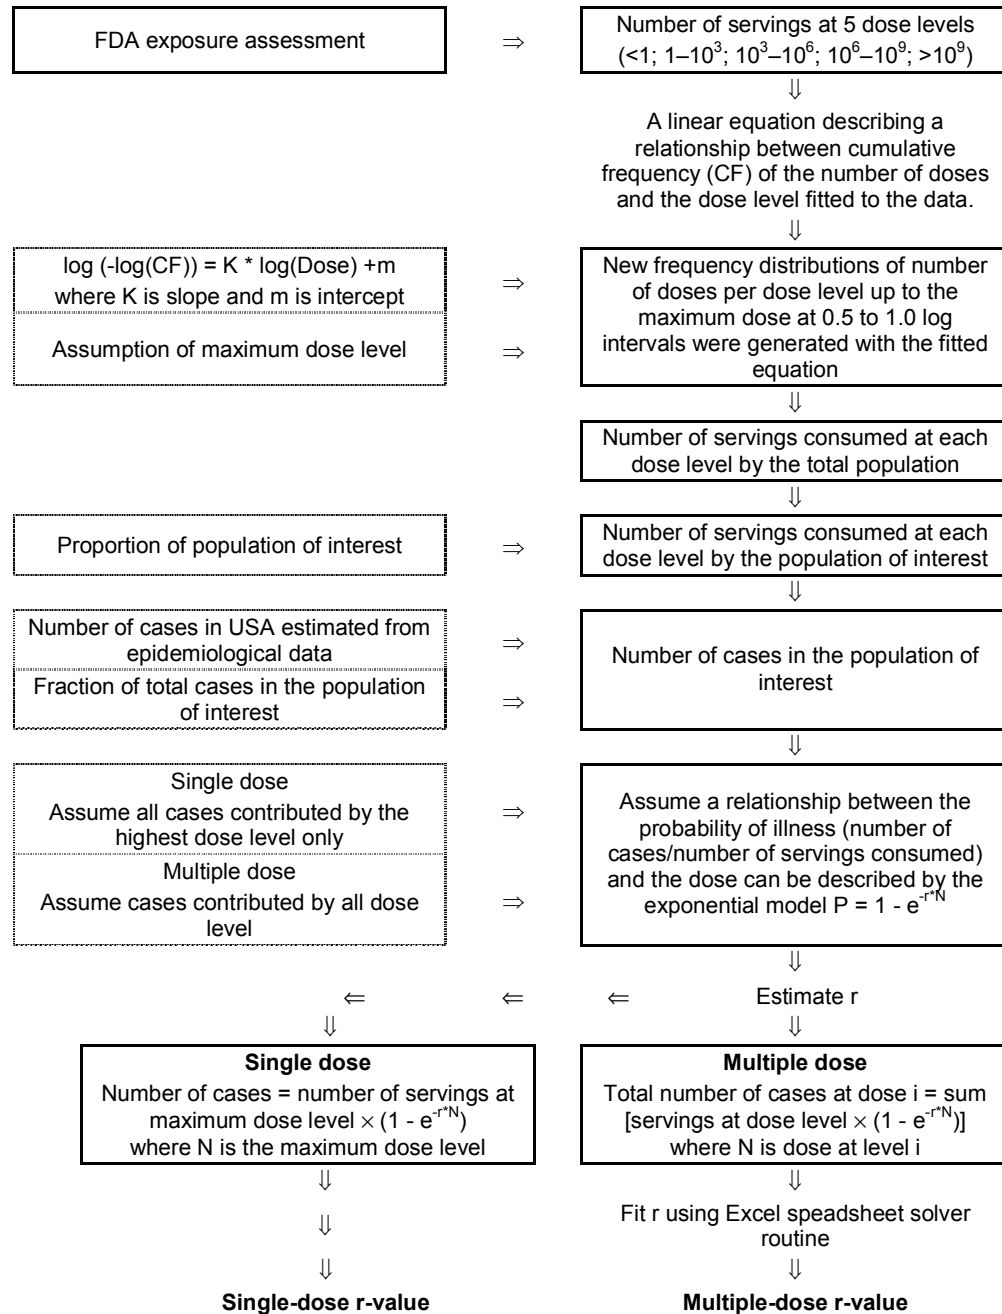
FDA exposure assessment ⇒ Number of servings at 5 dose levels (<1; 1–$10^3$; $10^3$–$10^6$; $10^6$–$10^9$; >$10^9$)

⇓

A linear equation describing a relationship between cumulative frequency (CF) of the number of doses and the dose level fitted to the data.

⇓

log (-log(CF)) = K * log(Dose) +m where K is slope and m is intercept ⇒

Assumption of maximum dose level ⇒

New frequency distributions of number of doses per dose level up to the maximum dose at 0.5 to 1.0 log intervals were generated with the fitted equation

⇓

Number of servings consumed at each dose level by the total population

⇓

Proportion of population of interest ⇒ Number of servings consumed at each dose level by the population of interest

⇓

Number of cases in USA estimated from epidemiological data ⇒

Fraction of total cases in the population of interest ⇒

Number of cases in the population of interest

⇓

Single dose
Assume all cases contributed by the highest dose level only ⇒

Multiple dose
Assume cases contributed by all dose level ⇒

Assume a relationship between the probability of illness (number of cases/number of servings consumed) and the dose can be described by the exponential model P = 1 - $e^{-r*N}$

⇓

⇐ ⇐ ⇐ Estimate r

⇓ ⇓

**Single dose**
Number of cases = number of servings at maximum dose level × (1 - $e^{-r*N}$) where N is the maximum dose level

**Multiple dose**
Total number of cases at dose i = sum [servings at dose level × (1 - $e^{-r*N}$)] where N is dose at level i

⇓ ⇓

⇓ Fit r using Excel speadsheet solver routine

⇓ ⇓

**Single-dose r-value** **Multiple-dose r-value**